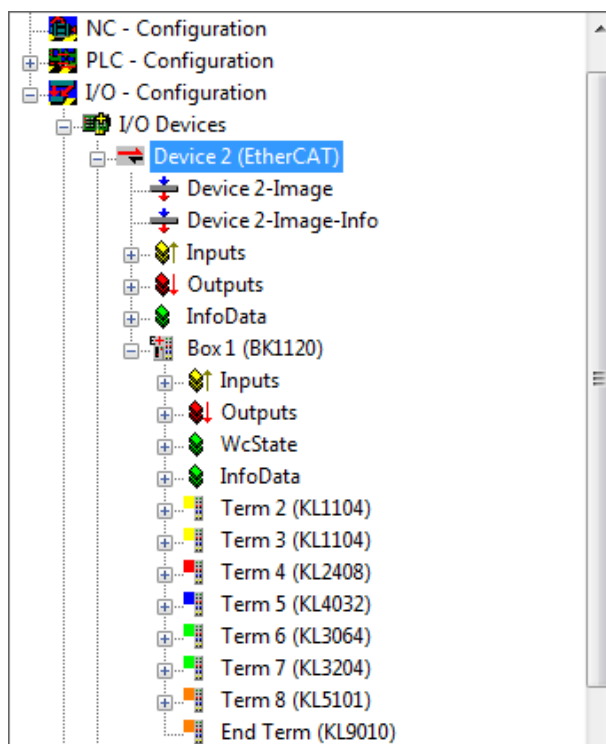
NC - Configuration
PLC - Configuration
I/O - Configuration
I/O Devices
Device 2 (EtherCAT)
Device 2-Image
Device 2-Image-Info
Inputs
Outputs
InfoData
Box 1 (BK1120)
Inputs
Outputs
WcState
InfoData
Term 2 (KL1104)
Term 3 (KL1104)
Term 4 (KL2408)
Term 5 (KL4032)
Term 6 (KL3064)
Term 7 (KL3204)
Term 8 (KL5101)
End Term (KL9010)